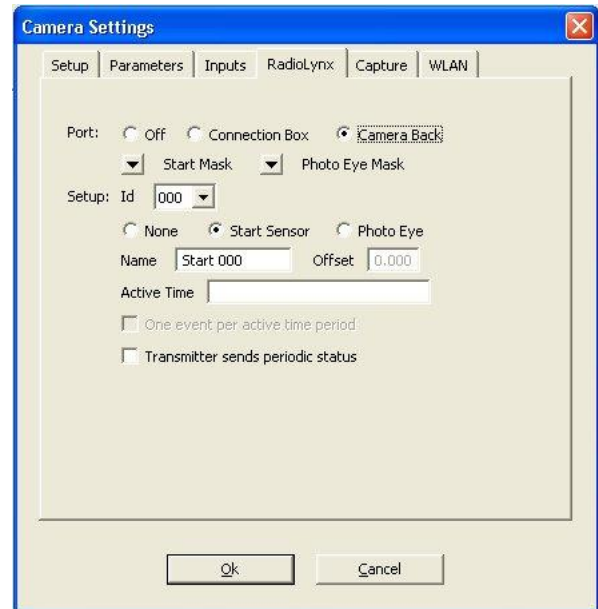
Camera Settings

Setup | Parameters | Inputs | RadioLynx | Capture | WLAN

Port: Off Connection Box Camera Back

Start Mask Photo Eye Mask

Setup: Id 000

None Start Sensor Photo Eye

Name Start 000 Offset 0.000

Active Time

One event per active time period

Transmitter sends periodic status

Ok Cancel